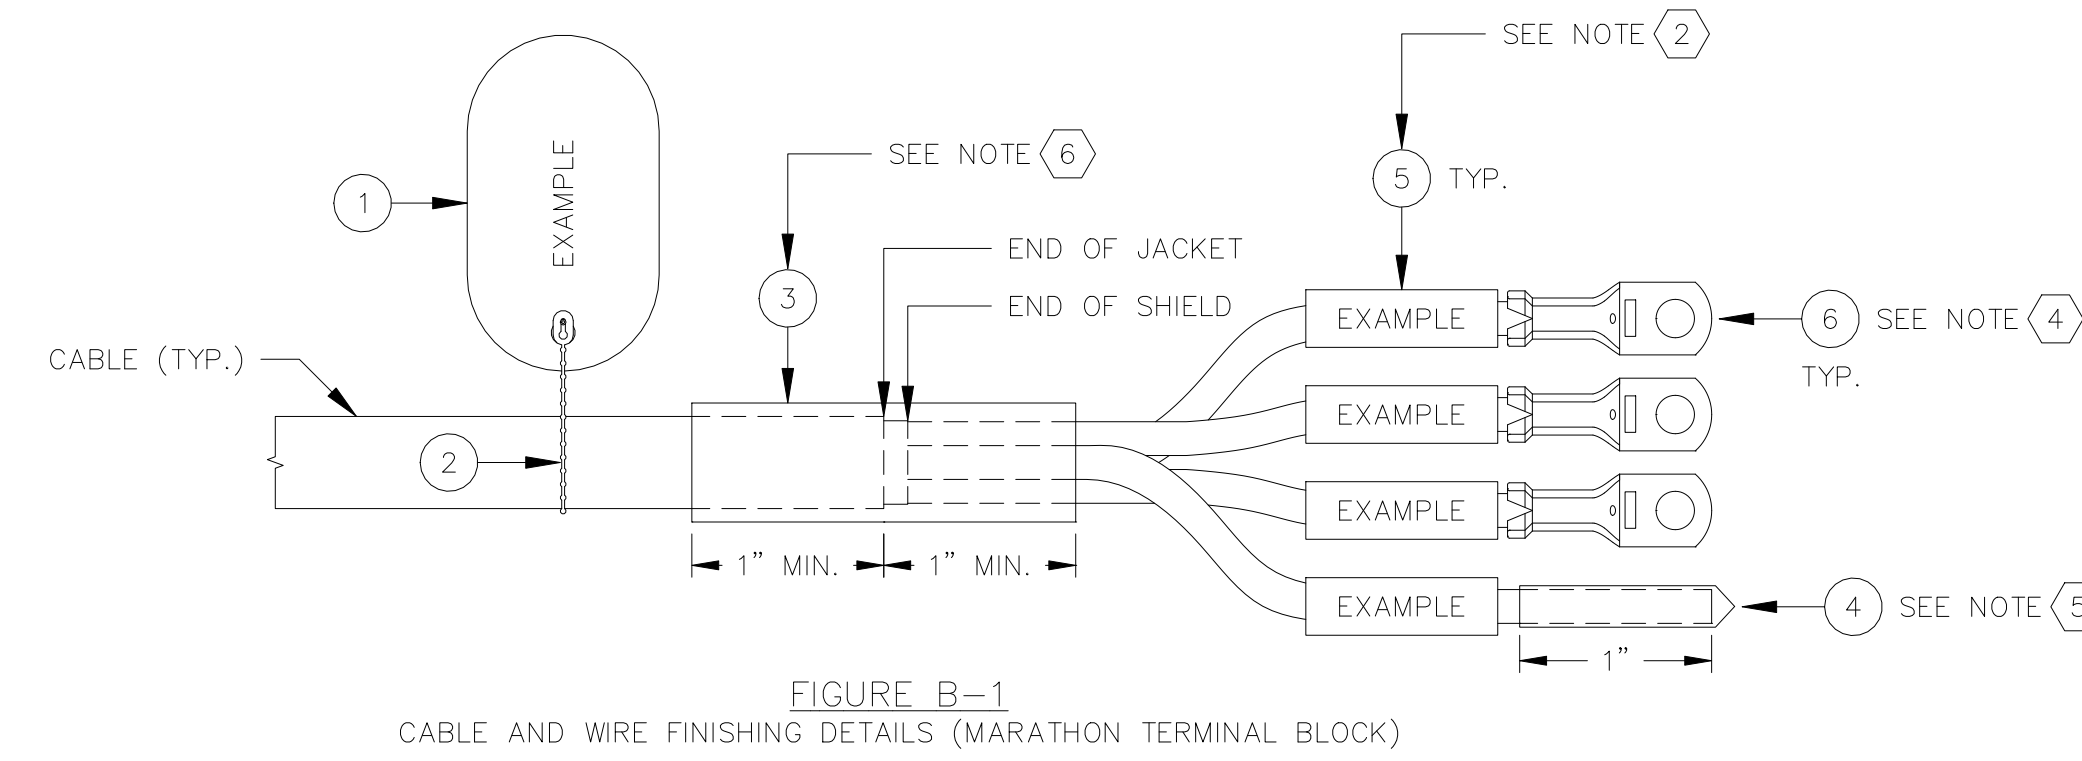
SEE NOTE 2

SEE NOTE 6

5 TYP.

1

EXAMPLE

END OF JACKET

3

END OF SHIELD

EXAMPLE

6 SEE NOTE 4

CABLE (TYP.)

TYP.

EXAMPLE

2

EXAMPLE

1" MIN.

1" MIN.

EXAMPLE

4 SEE NOTE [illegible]

1"

FIGURE B–1

CABLE AND WIRE FINISHING DETAILS (MARATHON TERMINAL BLOCK)